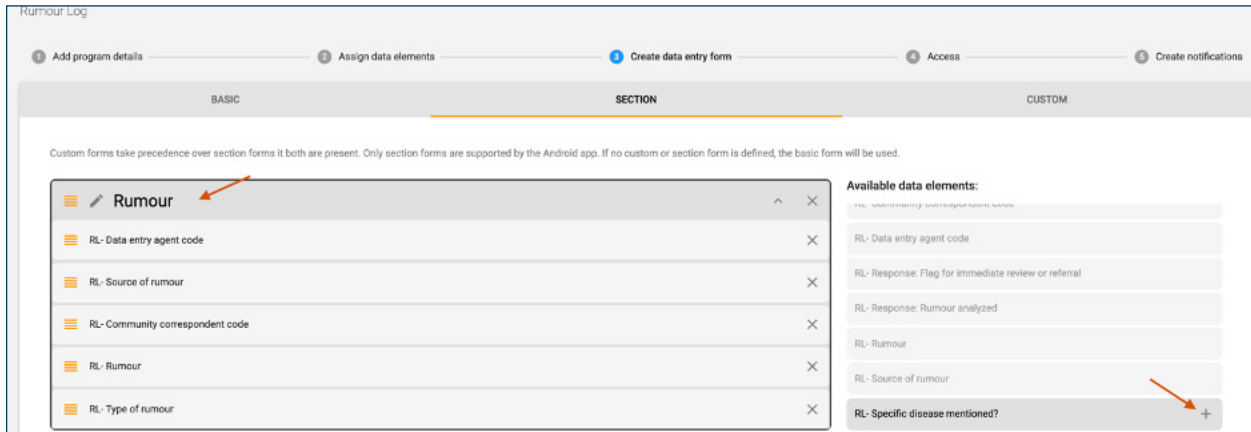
Rumour Log

1 Add program details
2 Assign data elements
3 Create data entry form
4 Access
5 Create notifications

BASIC
SECTION
CUSTOM

Custom forms take precedence over section forms it both are present. Only section forms are supported by the Android app. If no custom or section form is defined, the basic form will be used.

Rumour

RL- Data entry agent code
RL- Source of rumour
RL- Community correspondent code
RL- Rumour
RL- Type of rumour

Available data elements:

RL- Community correspondent code
RL- Data entry agent code
RL- Response: Flag for immediate review or referral
RL- Response: Rumour analyzed
RL- Rumour
RL- Source of rumour
RL- Specific disease mentioned?